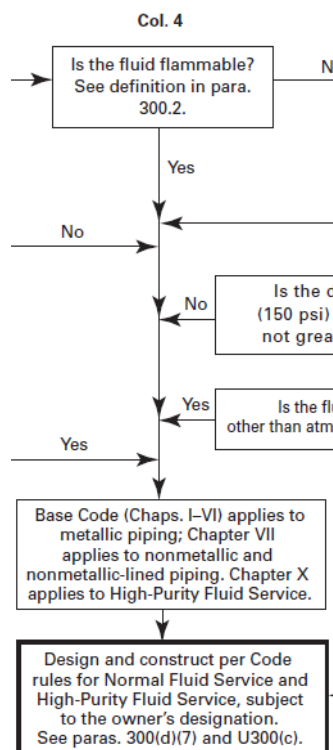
Col. 4

Is the fluid flammable? See definition in para. 300.2.

N

Yes

No

No

Is the d (150 psi) not grea

Yes

Is the fl other than atm

Yes

Base Code (Chaps. I–VI) applies to metallic piping; Chapter VII applies to nonmetallic and nonmetallic-lined piping. Chapter X applies to High-Purity Fluid Service.

Design and construct per Code rules for Normal Fluid Service and High-Purity Fluid Service, subject to the owner's designation. See paras. 300(d)(7) and U300(c).